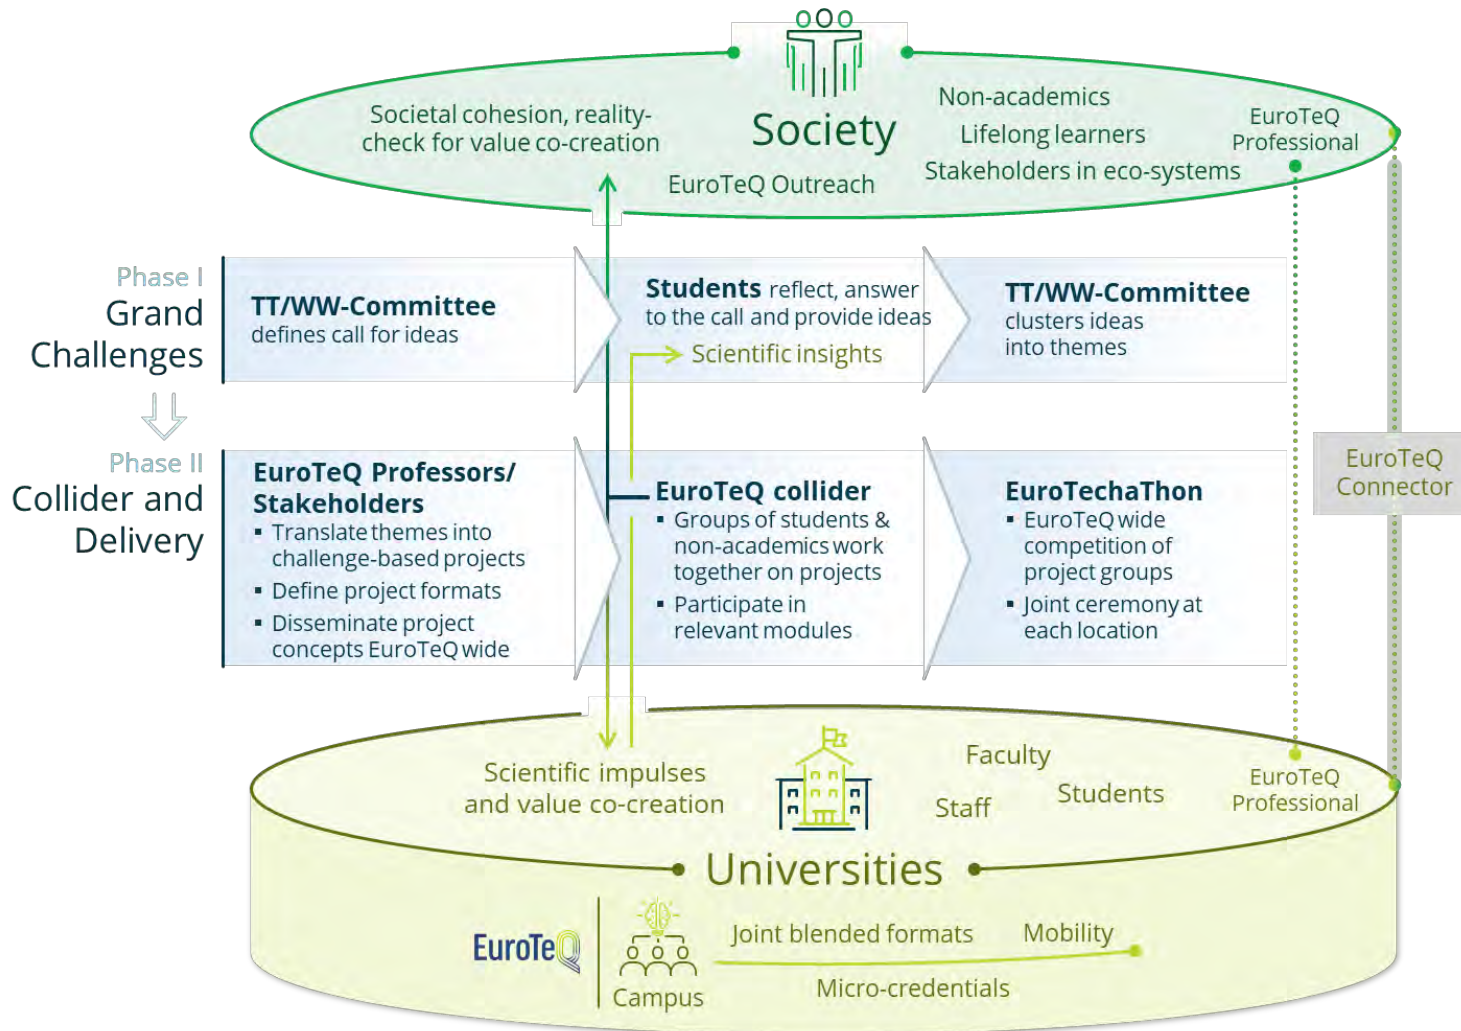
Societal cohesion, reality-check for value co-creation

Society

Non-academics
Lifelong learners
Stakeholders in eco-systems

EuroTeQ Professional

EuroTeQ Outreach

Phase I
Grand Challenges

TT/WW-Committee
defines call for ideas

Students reflect, answer to the call and provide ideas

Scientific insights

TT/WW-Committee
clusters ideas into themes

Phase II
Collider and Delivery

EuroTeQ Professors/ Stakeholders
▪ Translate themes into challenge-based projects
▪ Define project formats
▪ Disseminate project concepts EuroTeQ wide

EuroTeQ collider
▪ Groups of students & non-academics work together on projects
▪ Participate in relevant modules

EuroTechaThon
▪ EuroTeQ wide competition of project groups
▪ Joint ceremony at each location

EuroTeQ Connector

Scientific impulses and value co-creation

Faculty
Staff
Students

EuroTeQ Professional

Universities

EuroTeQ

Campus

Joint blended formats
Mobility
Micro-credentials